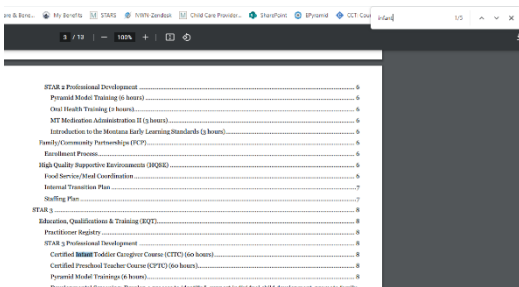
ans & Bene... My Benefits STARS NWN Zendesk Child Care Provider... SharePoint EPyramid CCT: Cou infant 1/3

3 / 13 | — 100% + |

STAR 2 Professional Development .......... 6
Pyramid Model Training (6 hours) .......... 6
Oral Health Training (2 hours) .......... 6
MT Medication Administration II (3 hours) .......... 6
Introduction to the Montana Early Learning Standards (3 hours) .......... 6
Family/Community Partnerships (FCP) .......... 6
Enrollment Process .......... 6
High Quality Supportive Environments (HQSE) .......... 6
Food Service/Meal Coordination .......... 6
Internal Transition Plan .......... 7
Staffing Plan .......... 7
STAR 3 .......... 8
Education, Qualifications & Training (EQT) .......... 8
Practitioner Registry .......... 8
STAR 3 Professional Development .......... 8
Certified Infant Toddler Caregiver Course (CITC) (60 hours) .......... 8
Certified Preschool Teacher Course (CPTC) (60 hours) .......... 8
Pyramid Model Trainings (6 hours) .......... 8
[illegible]